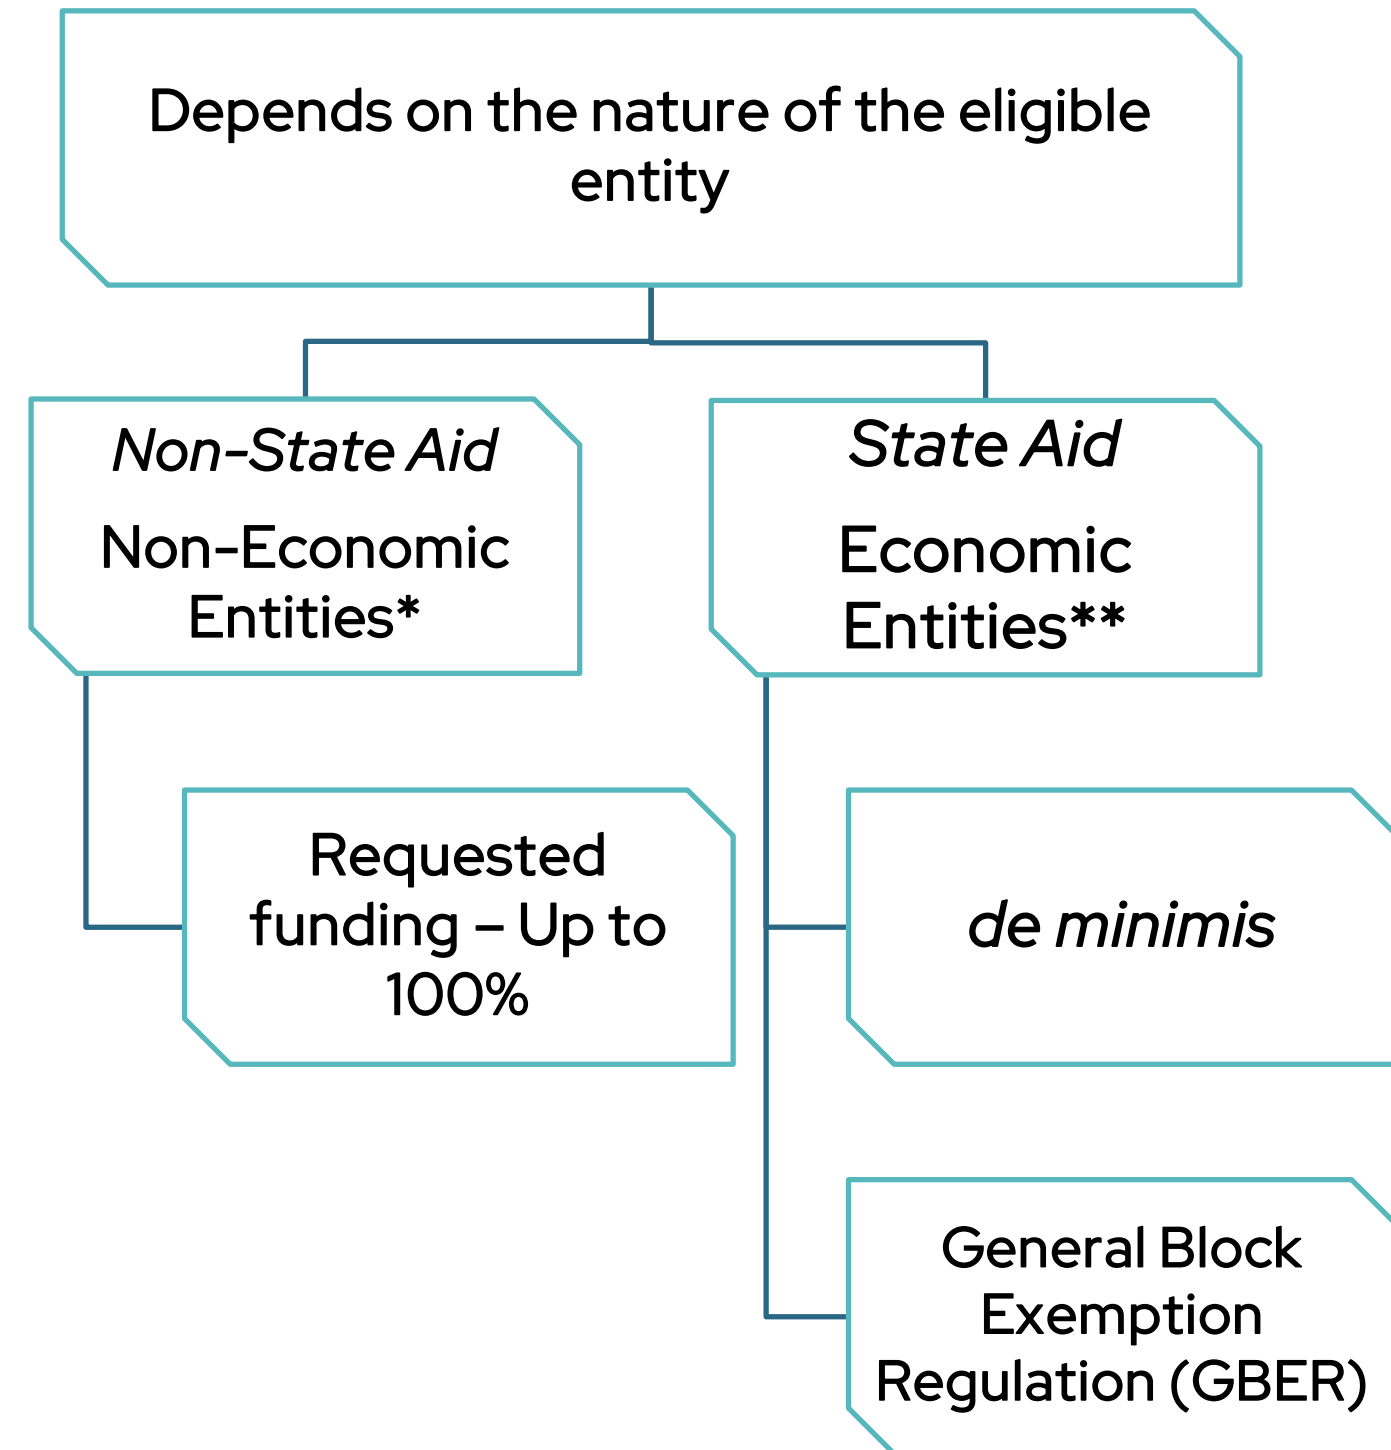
Depends on the nature of the eligible entity

Non-State Aid

Non-Economic Entities*

State Aid

Economic Entities**

Requested funding – Up to 100%

de minimis

General Block Exemption Regulation (GBER)